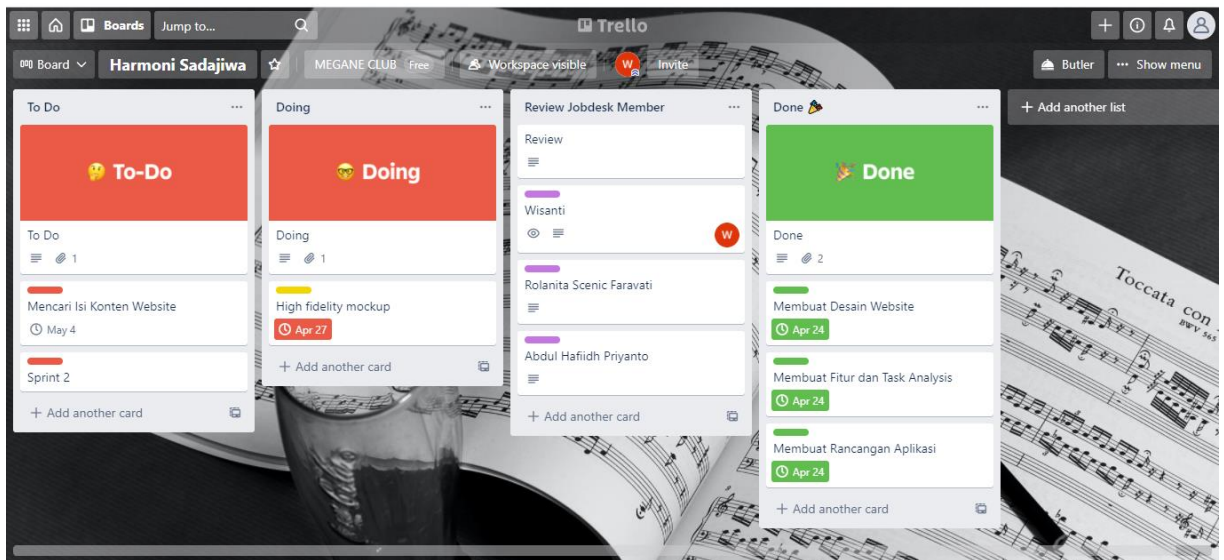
Boards Jump to...

Trello

Board Harmoni Sadajiwa MEGANE CLUB Free Workspace visible W Invite

Butler ··· Show menu

To Do ···

🤔 To-Do

To Do
1

Mencari Isi Konten Website
May 4

Sprint 2

+ Add another card

Doing ···

😎 Doing

Doing
1

High fidelity mockup
Apr 27

+ Add another card

Review Jobdesk Member ···

Review

Wisanti
W

Rolanita Scenic Faravati

Abdul Hafiidh Priyanto

+ Add another card

Done 🎉 ···

🎉 Done

Done
2

Membuat Desain Website
Apr 24

Membuat Fitur dan Task Analysis
Apr 24

Membuat Rancangan Aplikasi
Apr 24

+ Add another card

+ Add another list

Toccata con
BWV 565